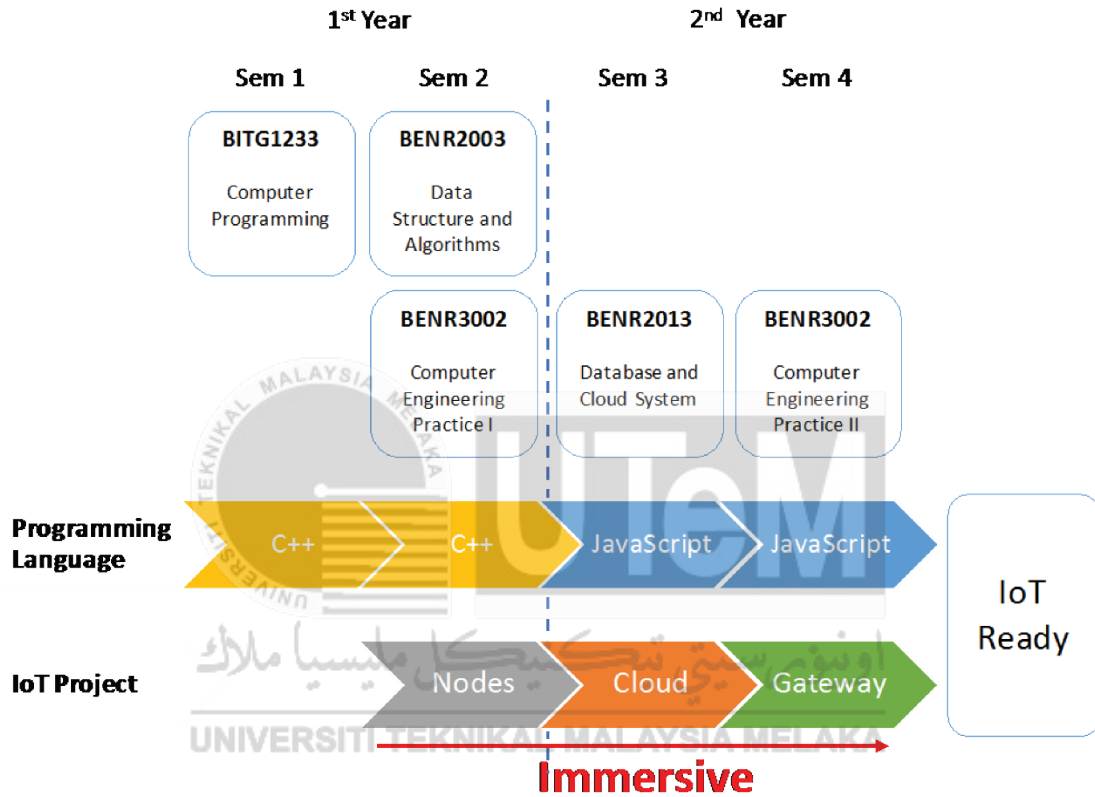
1st Year

2nd Year

Sem 1

Sem 2

Sem 3

Sem 4

BITG1233

Computer Programming

BENR2003

Data Structure and Algorithms

BENR3002

Computer Engineering Practice I

BENR2013

Database and Cloud System

BENR3002

Computer Engineering Practice II

Programming Language

C++

C++

JavaScript

JavaScript

IoT Ready

IoT Project

Nodes

Cloud

Gateway

Immersive

UTeM

UNIVERSITI TEKNIKAL MALAYSIA MELAKA

اونيۏرسيتي تيكنيكل مليسيا ملاك

UNIVERSITI TEKNIKAL MALAYSIA MELAKA